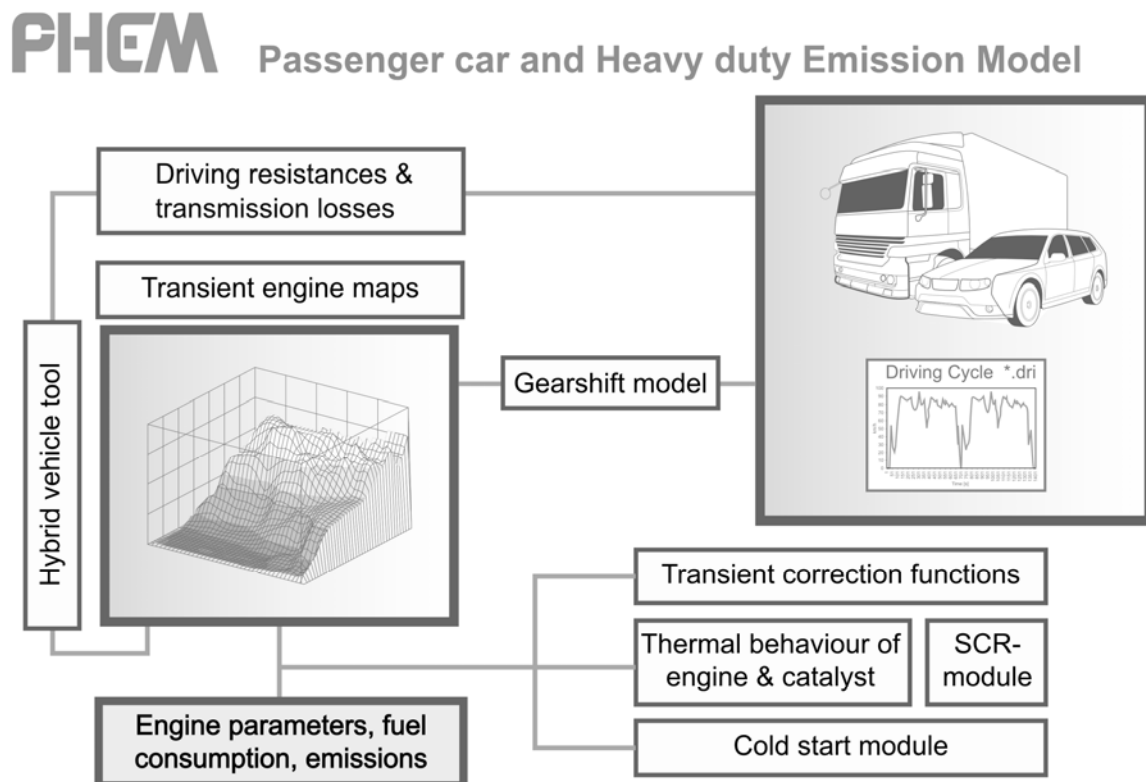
PHEM Passenger car and Heavy duty Emission Model

Driving resistances & transmission losses

Transient engine maps

Hybrid vehicle tool

Gearshift model

Driving Cycle *.dri

Transient correction functions

Thermal behaviour of engine & catalyst

SCR-module

Engine parameters, fuel consumption, emissions

Cold start module